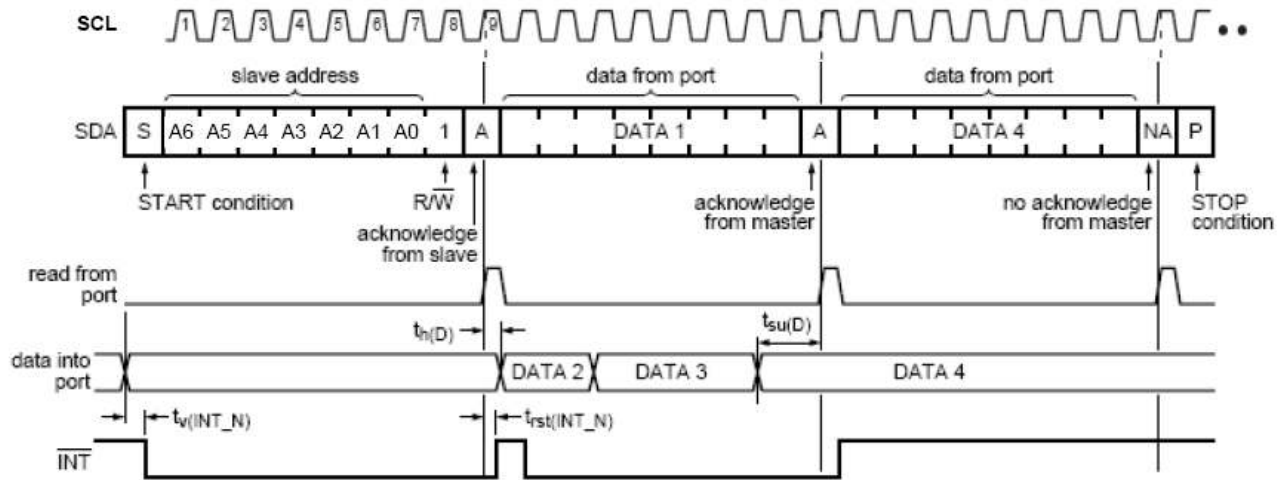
SCL 1 2 3 4 5 6 7 8 9

slave address

data from port

data from port

SDA S A6 A5 A4 A3 A2 A1 A0 1 A DATA 1 A DATA 4 NA P

START condition

$R/\overline{W}$

acknowledge from slave

acknowledge from master

no acknowledge from master

STOP condition

read from port

$t_{h(D)}$

$t_{su(D)}$

data into port

DATA 2 DATA 3 DATA 4

$t_{v(INT\_N)}$

$t_{rst(INT\_N)}$

$\overline{INT}$